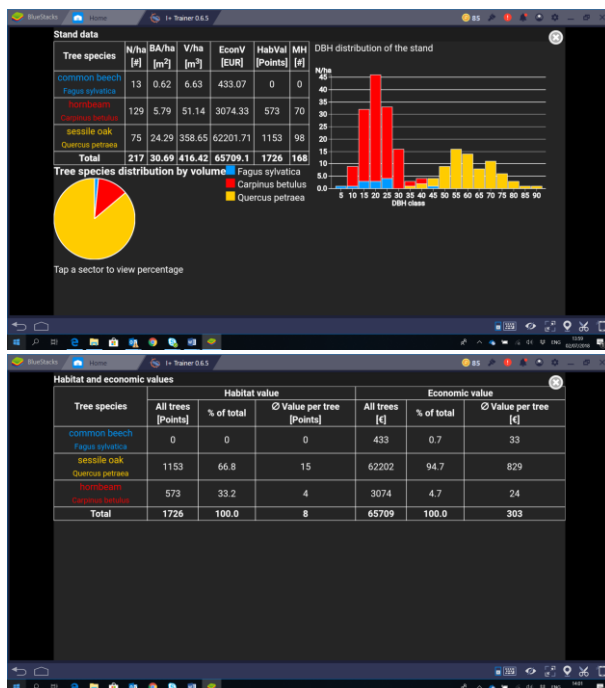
BlueStacks Home I+ Trainer 0.6.5

85

Stand data

| Tree species | N/ha [#] | BA/ha [$m^2$] | V/ha [$m^3$] | EconV [EUR] | HabVal [Points] | MH [#] |
|---|---|---|---|---|---|---|
| common beech Fagus sylvatica | 13 | 0.62 | 6.63 | 433.07 | 0 | 0 |
| hornbeam Carpinus betulus | 129 | 5.79 | 51.14 | 3074.33 | 573 | 70 |
| sessile oak Quercus petraea | 75 | 24.29 | 358.65 | 62201.71 | 1153 | 98 |
| Total | 217 | 30.69 | 416.42 | 65709.1 | 1726 | 168 |

DBH distribution of the stand

N/ha
45
40
35
30
25
20
15
10
5.0
0.0
5 10 15 20 25 30 35 40 45 50 55 60 65 70 75 80 85 90
DBH class

Tree species distribution by volume
Fagus sylvatica
Carpinus betulus
Quercus petraea

Tap a sector to view percentage

BlueStacks Home I+ Trainer 0.6.5

85

Habitat and economic values

| Tree species | Habitat value All trees [Points] | Habitat value % of total | Habitat value ∅ Value per tree [Points] | Economic value All trees [€] | Economic value % of total | Economic value ∅ Value per tree [€] |
|---|---|---|---|---|---|---|
| common beech Fagus sylvatica | 0 | 0 | 0 | 433 | 0.7 | 33 |
| sessile oak Quercus petraea | 1153 | 66.8 | 15 | 62202 | 94.7 | 829 |
| hornbeam Carpinus betulus | 573 | 33.2 | 4 | 3074 | 4.7 | 24 |
| Total | 1726 | 100.0 | 8 | 65709 | 100.0 | 303 |